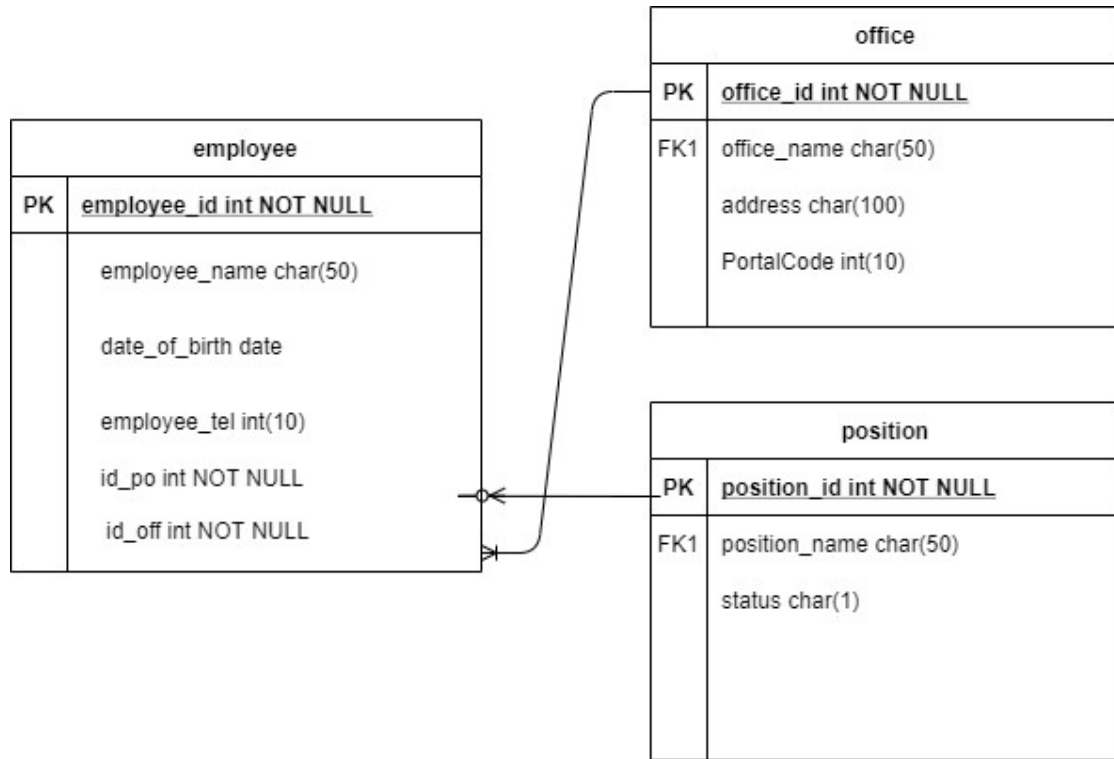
office

| PK | office_id int NOT NULL |
|---|---|
| FK1 | office_name char(50) |
| | address char(100) |
| | PortalCode int(10) |

employee

| PK | employee_id int NOT NULL |
|---|---|
| | employee_name char(50) |
| | date_of_birth date |
| | employee_tel int(10) |
| | id_po int NOT NULL |
| | id_off int NOT NULL |

position

| PK | position_id int NOT NULL |
|---|---|
| FK1 | position_name char(50) |
| | status char(1) |